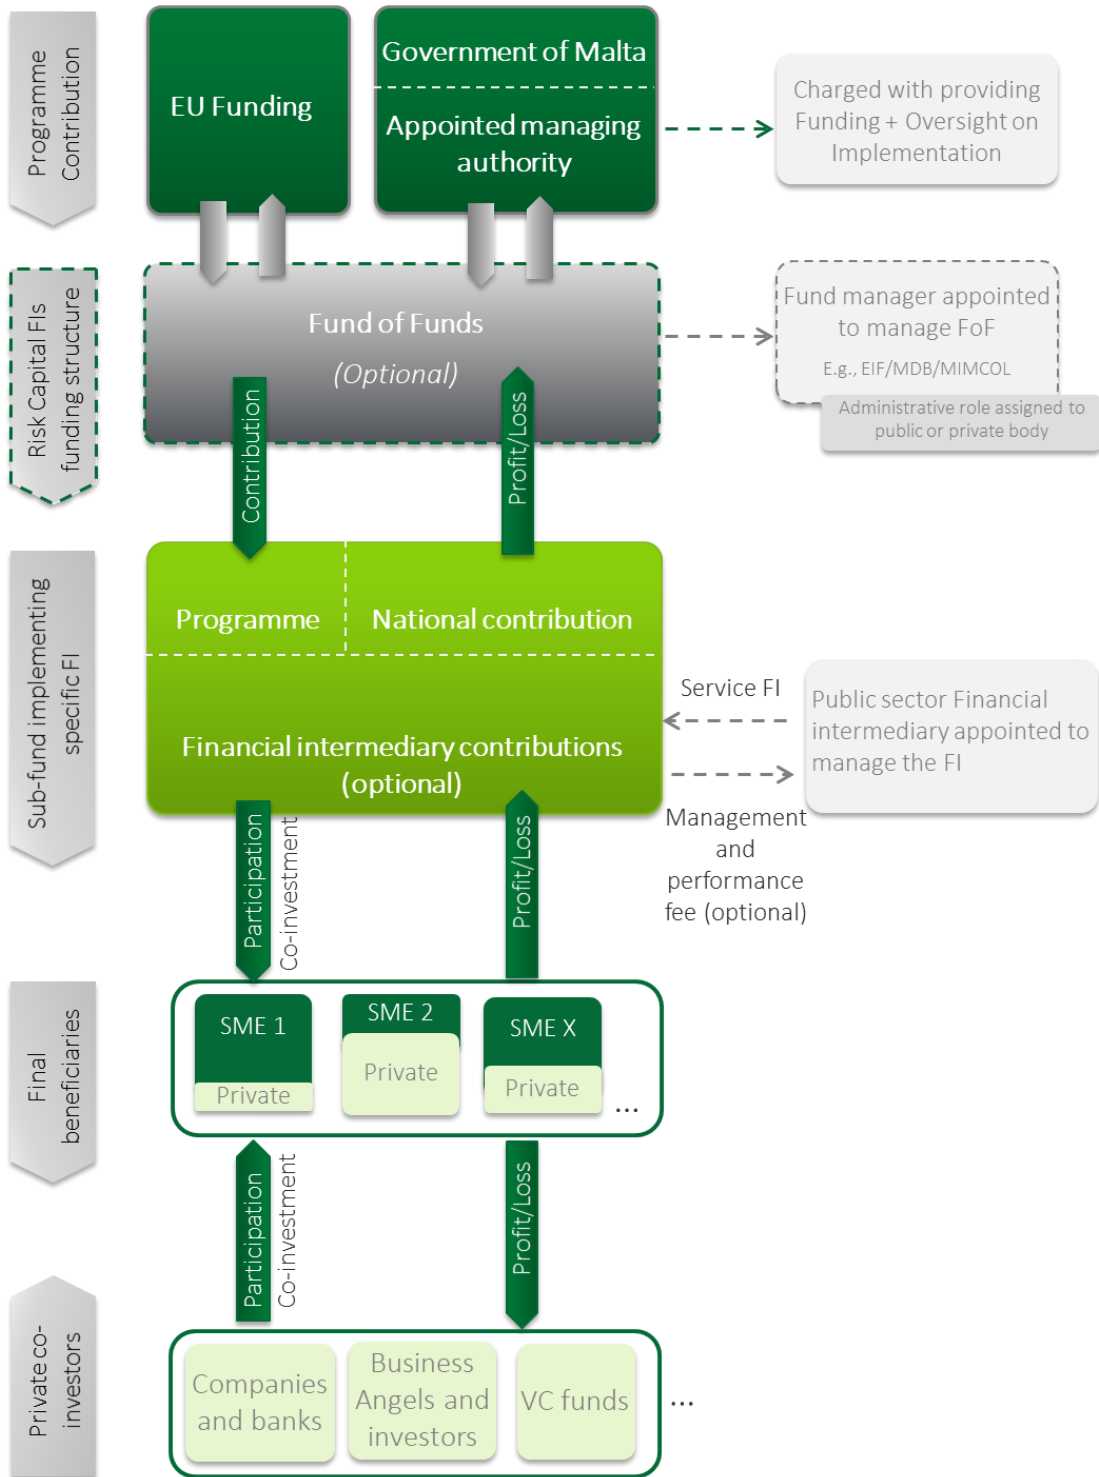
Programme Contribution

EU Funding

Government of Malta

Appointed managing authority

Charged with providing Funding + Oversight on Implementation

Risk Capital FIs funding structure

Fund of Funds

(Optional)

Fund manager appointed to manage FoF

E.g., EIF/MDB/MIMCOL

Administrative role assigned to public or private body

Contribution

Profit/Loss

Sub-fund implementing specific FI

Programme

National contribution

Financial intermediary contributions (optional)

Service FI

Public sector Financial intermediary appointed to manage the FI

Management and performance fee (optional)

Participation

Co-investment

Profit/Loss

Final beneficiaries

SME 1

Private

SME 2

Private

SME X

Private

...

Participation

Co-investment

Profit/Loss

Private co-investors

Companies and banks

Business Angels and investors

VC funds

...